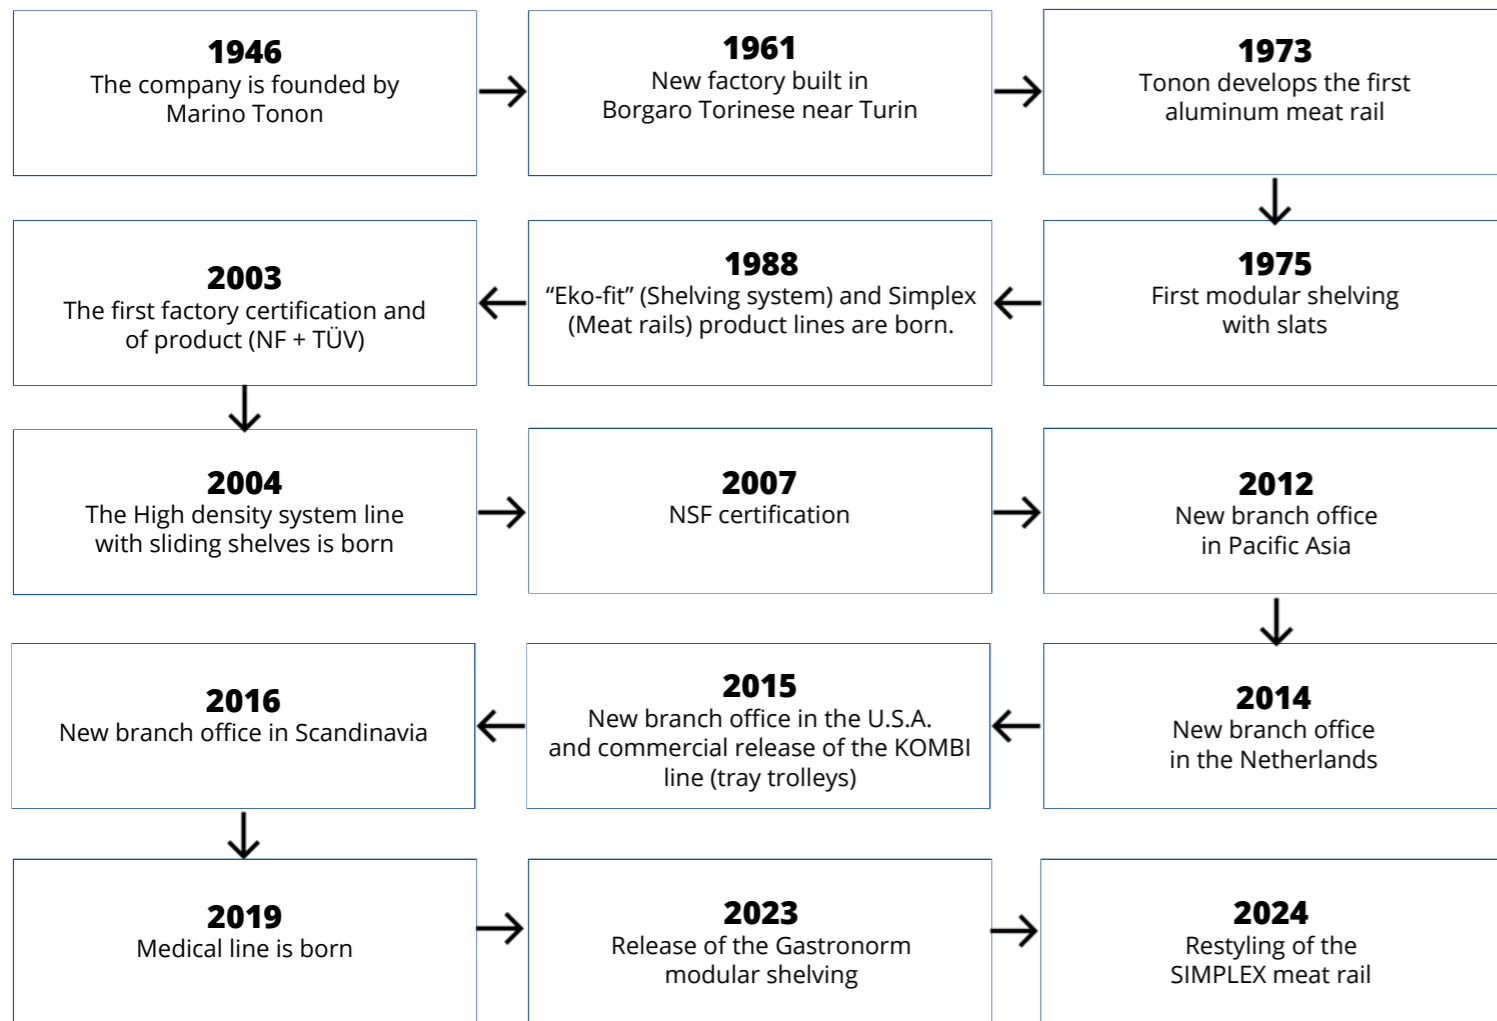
**1946**
The company is founded by Marino Tonon

**1961**
New factory built in Borgaro Torinese near Turin

**1973**
Tonon develops the first aluminum meat rail

**1975**
First modular shelving with slats

**1988**
“Eko-fit” (Shelving system) and Simplex (Meat rails) product lines are born.

**2003**
The first factory certification and of product (NF + TÜV)

**2004**
The High density system line with sliding shelves is born

**2007**
NSF certification

**2012**
New branch office in Pacific Asia

**2014**
New branch office in the Netherlands

**2015**
New branch office in the U.S.A. and commercial release of the KOMBI line (tray trolleys)

**2016**
New branch office in Scandinavia

**2019**
Medical line is born

**2023**
Release of the Gastronorm modular shelving

**2024**
Restyling of the SIMPLEX meat rail